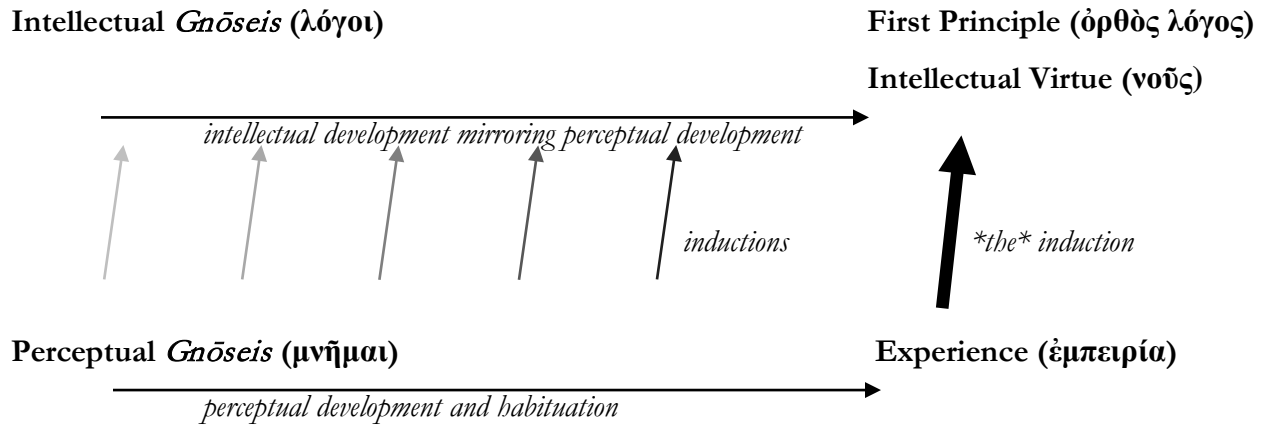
Intellectual *Gnōseis* (λόγοι)

First Principle (ὀρθὸς λόγος)

Intellectual Virtue (νοῦς)

intellectual development mirroring perceptual development

inductions

\*the\* induction

Perceptual *Gnōseis* (μνῆμαι)

Experience (ἐμπειρία)

perceptual development and habituation